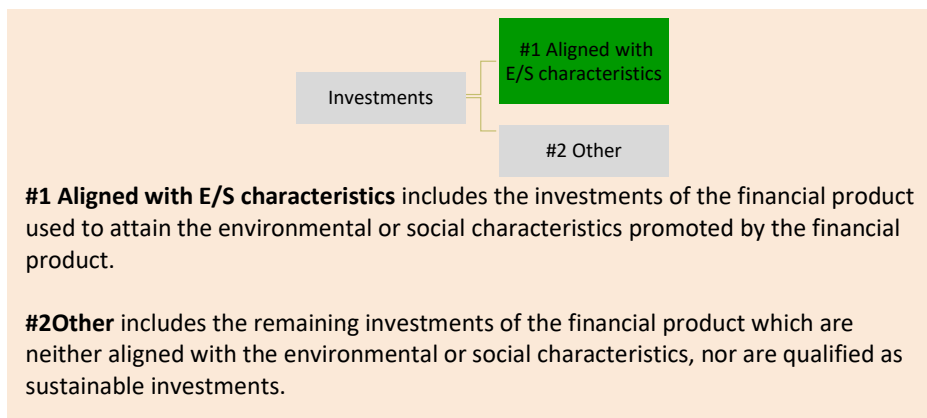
Investments

#1 Aligned with E/S characteristics

#2 Other

**#1 Aligned with E/S characteristics** includes the investments of the financial product used to attain the environmental or social characteristics promoted by the financial product.

**#2Other** includes the remaining investments of the financial product which are neither aligned with the environmental or social characteristics, nor are qualified as sustainable investments.